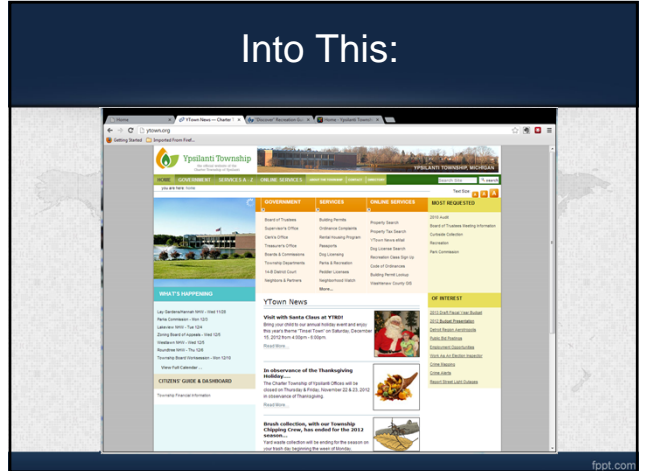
Into This:

Home | YTown News — Charter | "Discover" Recreation G | Home · Ypsilanti Townshi

ytown.org

Getting Started | Imported From Firef...

Ypsilanti Township

YPSILANTI TOWNSHIP, MICHIGAN

HOME | GOVERNMENT | SERVICES A - Z | ONLINE SERVICES | ABOUT THE TOWNSHIP | CONTACT | DIRECTORY

you are here: home

Text Size

GOVERNMENT
Board of Trustees
Supervisor's Office
Clerk's Office
Treasurer's Office
Boards & Commissions
Township Departments
14-B District Court
Neighbors & Partners

SERVICES
Building Permits
Ordinance Complaints
Rental Housing Program
Passports
Dog Licensing
Parks & Recreation
Peddler Licenses
Neighborhood Watch
More...

ONLINE SERVICES
Property Search
Property Tax Search
YTown News eMail
Dog License Search
Recreation Class Sign Up
Code of Ordinances
Building Permit Lookup
Washtenaw County GIS

MOST REQUESTED
2013 Audit
Board of Trustees Meeting Information
Curbside Collection
Recreation
Park Commission

WHAT'S HAPPENING
Ley Sanders/Hannah MHV - Wed 11/28
Parks Commission - Mon 12/3
Lakeview MHV - Tue 12/4
Zoning Board of Appeals - Wed 12/5
Westlawn MHV - Wed 12/5
Roundtree MHV - Thu 12/6
Township Board Worksession - Mon 12/10
View Full Calendar...

CITIZENS' GUIDE & DASHBOARD
Township Financial Information

YTown News

Visit with Santa Claus at YTRD!
Bring your child to our annual holiday event and enjoy this year's theme "Tinsel Town" on Saturday, December 15, 2012 from 4:00pm - 8:00pm.
Read More...

In observance of the Thanksgiving Holiday....
The Charter Township of Ypsilanti Offices will be closed on Thursday & Friday, November 22 & 23, 2012 in observance of Thanksgiving.
Read More...

Brush collection, with our Township Chipping Crew, has ended for the 2012 season...
Yard waste collection will be ending for the season on your trash day beginning the week of Monday,

OF INTEREST
2013 Draft Fiscal Year Budget
2012 Budget Presentation
Detroit Region Aerotropolis
Public Bid Postings
Employment Opportunities
Work As An Election Inspector
Crime Mapping
Crime Alerts
Report Street Light Outages

fppt.com